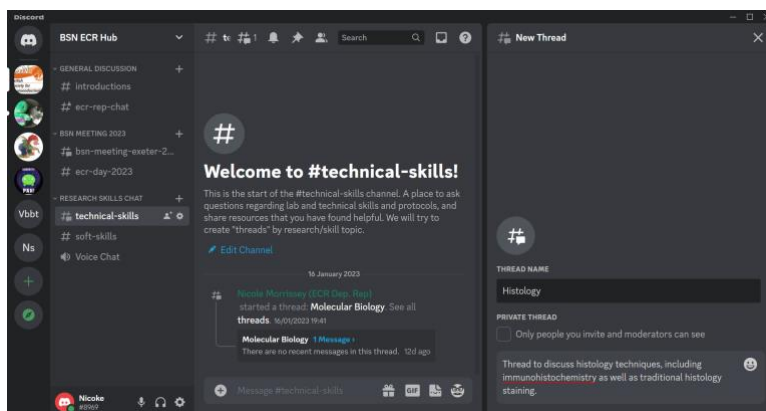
Discord

BSN ECR Hub

GENERAL DISCUSSION
# introductions
# ecr-rep-chat
BSN MEETING 2023
# bsn-meeting-exeter-2...
# ecr-day-2023
RESEARCH SKILLS CHAT
# technical-skills
# soft-skills
Voice Chat

Vbbt
Ns

Nicoke
#8969

Search

# New Thread

Welcome to #technical-skills!

This is the start of the #technical-skills channel. A place to ask questions regarding lab and technical skills and protocols, and share resources that you have found helpful. We will try to create "threads" by research/skill topic.

Edit Channel

16 January 2023

Nicole Morrissey (ECR Dep. Rep) started a thread: Molecular Biology. See all threads. 16/01/2023 19:41

Molecular Biology 1 Message ›
There are no recent messages in this thread. 12d ago

Message #technical-skills

THREAD NAME
Histology

PRIVATE THREAD
Only people you invite and moderators can see

Thread to discuss histology techniques, including immunohistochemistry as well as traditional histology staining.